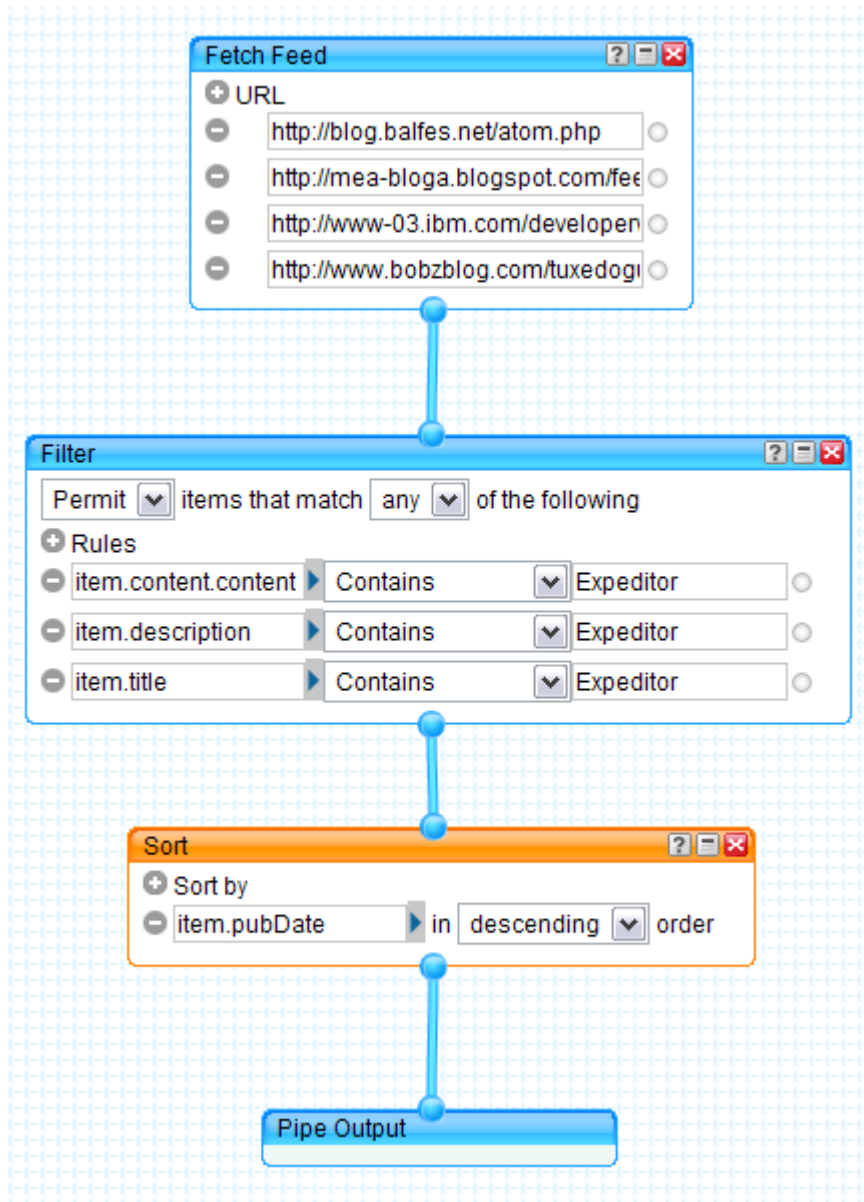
Fetch Feed

URL

http://blog.balfes.net/atom.php

http://mea-bloga.blogspot.com/fee

http://www-03.ibm.com/developer

http://www.bobzblog.com/tuxedogu

Filter

Permit items that match any of the following

Rules

item.content.content Contains Expeditor

item.description Contains Expeditor

item.title Contains Expeditor

Sort

Sort by

item.pubDate in descending order

Pipe Output